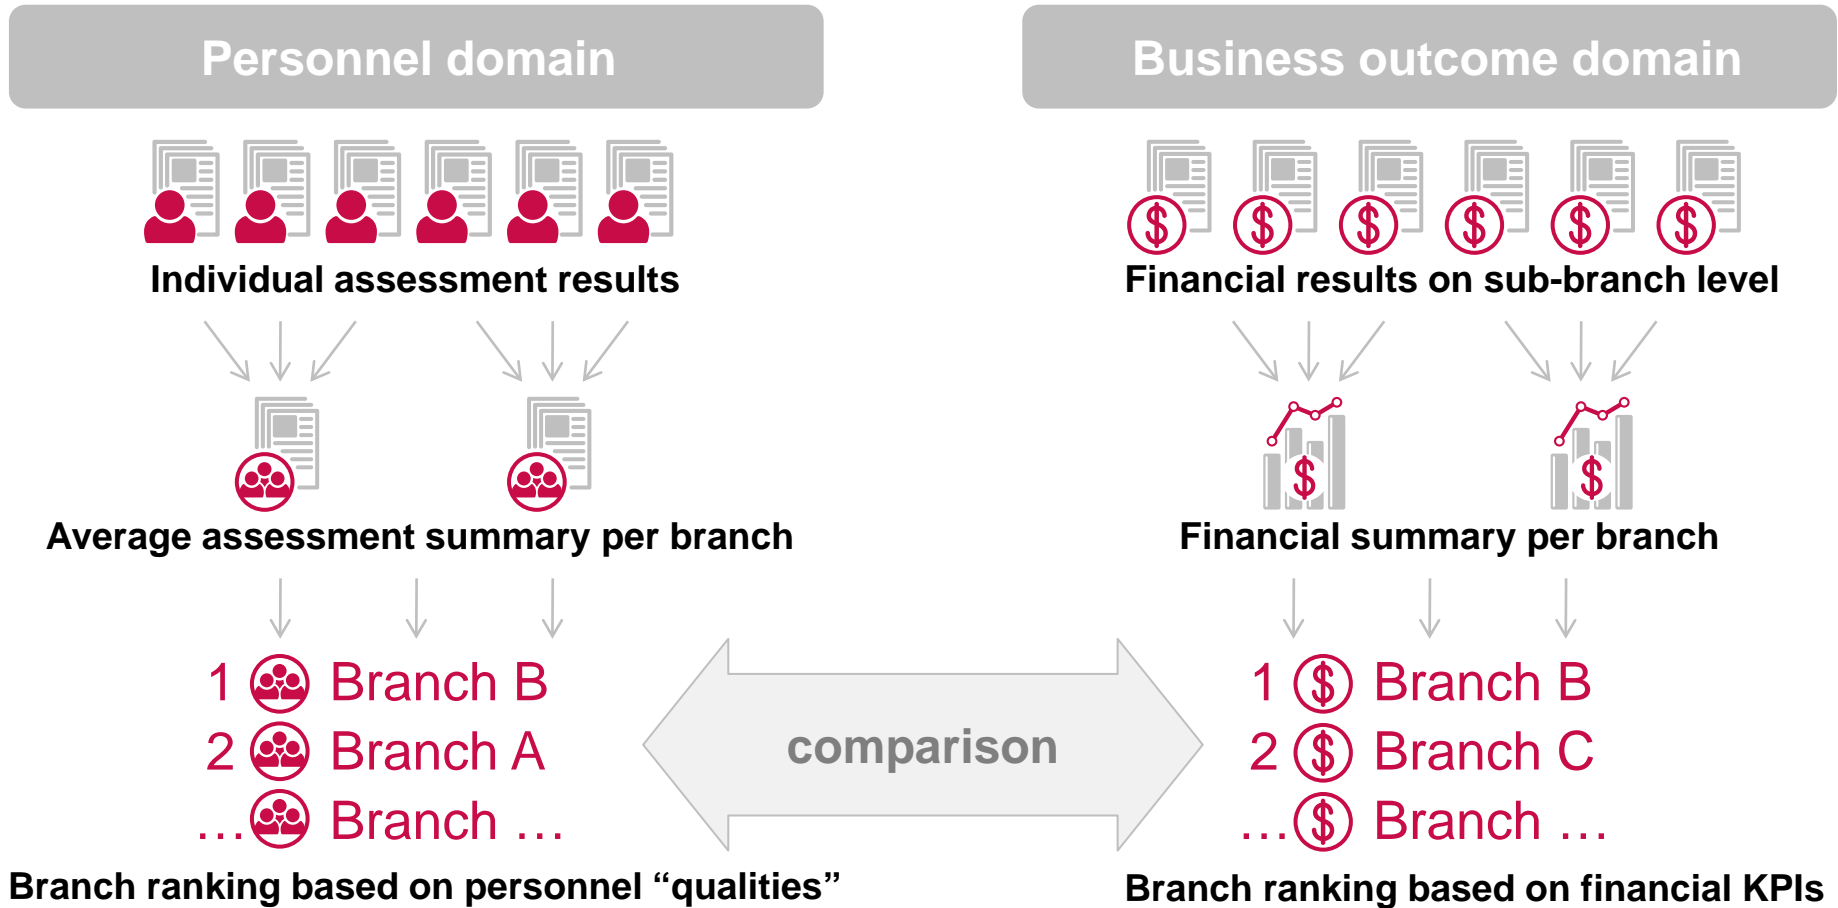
Personnel domain

Individual assessment results

Average assessment summary per branch

1 Branch B
2 Branch A
… Branch …

Branch ranking based on personnel “qualities”

comparison

Business outcome domain

$ $ $ $ $ $

Financial results on sub-branch level

$ $

Financial summary per branch

1 $ Branch B
2 $ Branch C
… $ Branch …

Branch ranking based on financial KPIs